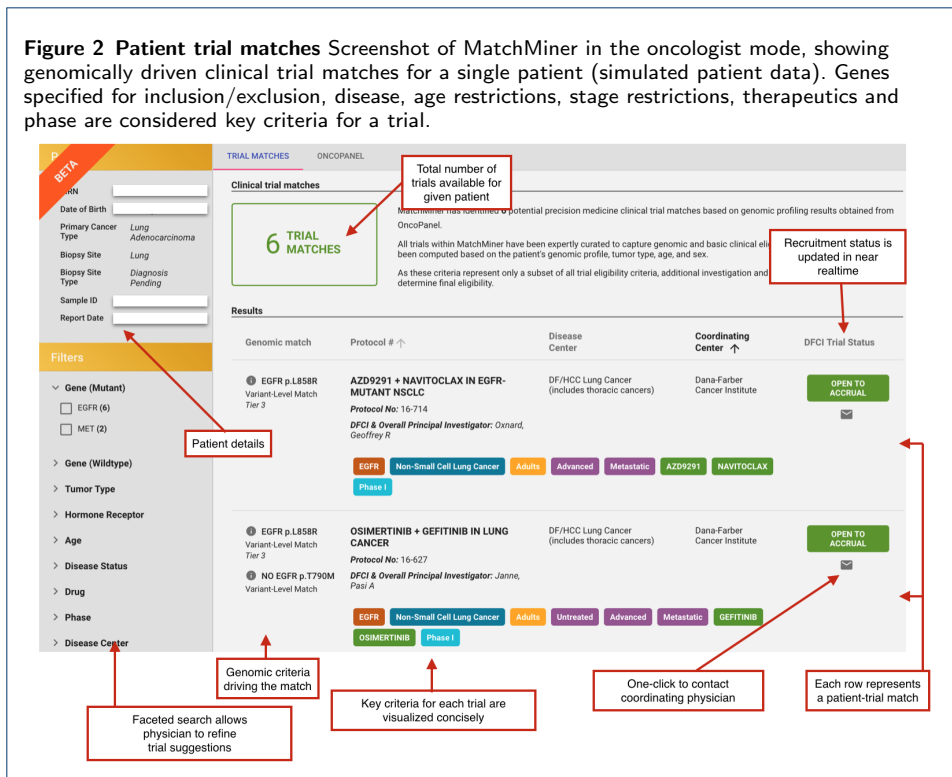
**Figure 2 Patient trial matches** Screenshot of MatchMiner in the oncologist mode, showing genomically driven clinical trial matches for a single patient (simulated patient data). Genes specified for inclusion/exclusion, disease, age restrictions, stage restrictions, therapeutics and phase are considered key criteria for a trial.

BETA

P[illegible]

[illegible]RN

Date of Birth

Primary Cancer Type Lung Adenocarcinoma

Biopsy Site Lung

Biopsy Site Type Diagnosis Pending

Sample ID

Report Date

Filters

Gene (Mutant)

EGFR (6)

MET (2)

Gene (Wildtype)

Tumor Type

Hormone Receptor

Age

Disease Status

Drug

Phase

Disease Center

TRIAL MATCHES ONCOPANEL

Clinical trial matches

6 TRIAL MATCHES

MatchMiner has identified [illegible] potential precision medicine clinical trial matches based on genomic profiling results obtained from OncoPanel.

All trials within MatchMiner have been expertly curated to capture genomic and basic clinical eli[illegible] been computed based on the patient's genomic profile, tumor type, age, and sex.

As these criteria represent only a subset of all trial eligibility criteria, additional investigation and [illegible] determine final eligibility.

Results

| Genomic match | Protocol # | Disease Center | Coordinating Center | DFCI Trial Status |
|---|---|---|---|---|
| EGFR p.L858R Variant-Level Match Tier 3 | AZD9291 + NAVITOCLAX IN EGFR-MUTANT NSCLC Protocol No: 16-714 DFCI & Overall Principal Investigator: Oxnard, Geoffrey R | DF/HCC Lung Cancer (includes thoracic cancers) | Dana-Farber Cancer Institute | OPEN TO ACCRUAL |
| EGFR p.L858R Variant-Level Match Tier 3 NO EGFR p.T790M Variant-Level Match | OSIMERTINIB + GEFITINIB IN LUNG CANCER Protocol No: 16-627 DFCI & Overall Principal Investigator: Janne, Pasi A | DF/HCC Lung Cancer (includes thoracic cancers) | Dana-Farber Cancer Institute | OPEN TO ACCRUAL |

EGFR Non-Small Cell Lung Cancer Adults Advanced Metastatic AZD9291 NAVITOCLAX Phase I

EGFR Non-Small Cell Lung Cancer Adults Untreated Advanced Metastatic GEFITINIB OSIMERTINIB Phase I

Total number of trials available for given patient

Recruitment status is updated in near realtime

Patient details

Genomic criteria driving the match

Key criteria for each trial are visualized concisely

One-click to contact coordinating physician

Each row represents a patient-trial match

Faceted search allows physician to refine trial suggestions